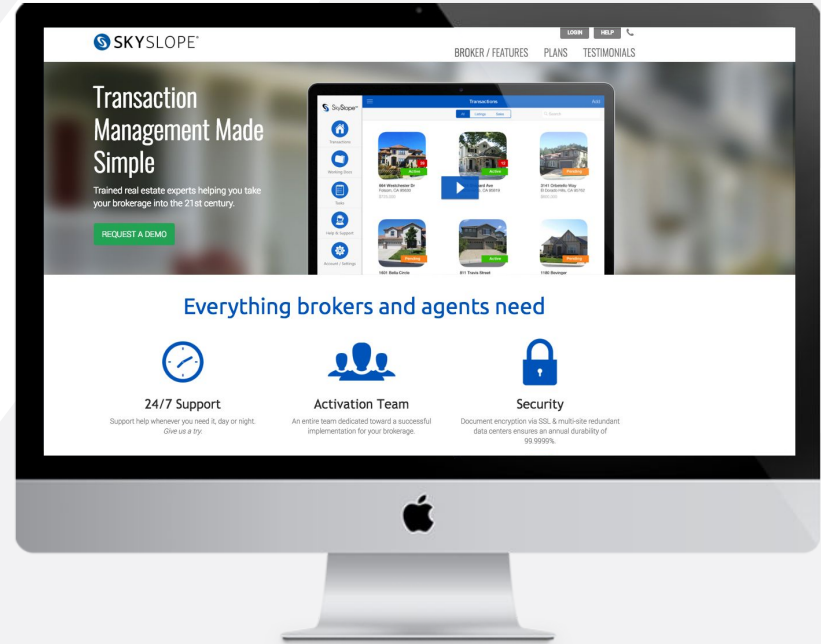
SKYSLOPE®

LOGIN HELP

BROKER / FEATURES PLANS TESTIMONIALS

Transaction Management Made Simple

Trained real estate experts helping you take your brokerage into the 21st century.

REQUEST A DEMO

SkySlope

Transactions

Add

All Listings Sales

Search

Transactions

Working Docs

Tasks

Help & Support

Account / Settings

Active

Active

Pending

564 Westchester Dr
Folsom, CA 95630

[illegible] Ave
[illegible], CA 95816

2141 Orbetello Way
El Dorado Hills, CA 95762

Pending

Active

Pending

1651 Bella Circle

811 Travis Street

1180 Stonegar

Everything brokers and agents need

24/7 Support

Support help whenever you need it, day or night. Give us a try.

Activation Team

An entire team dedicated toward a successful implementation for your brokerage.

Security

Document encryption via SSL & multi-site redundant data centers ensures an annual durability of 99.9999%.